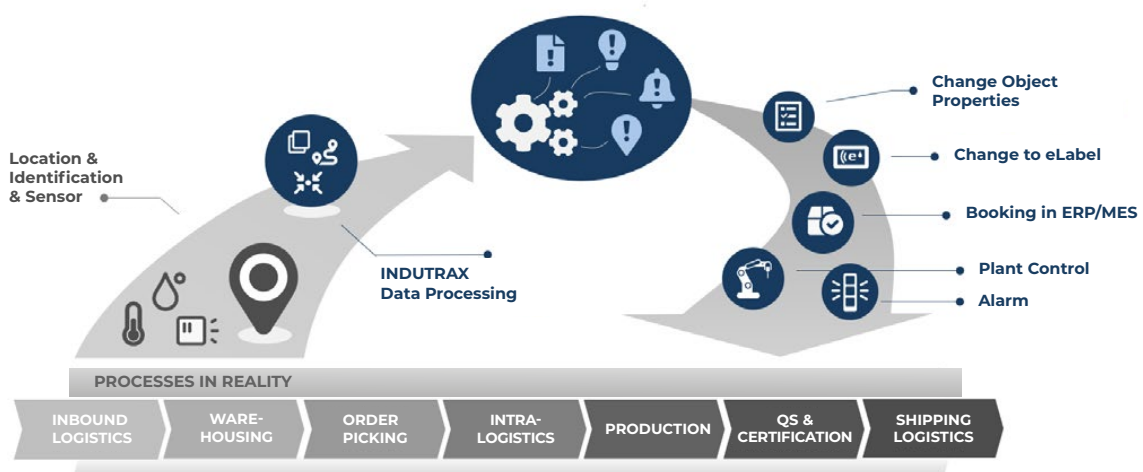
Location & Identification & Sensor

INDUTRAX Data Processing

Change Object Properties

Change to eLabel

Booking in ERP/MES

Plant Control

Alarm

PROCESSES IN REALITY

INBOUND LOGISTICS

WARE-HOUSING

ORDER PICKING

INTRA-LOGISTICS

PRODUCTION

QS & CERTIFICATION

SHIPPING LOGISTICS